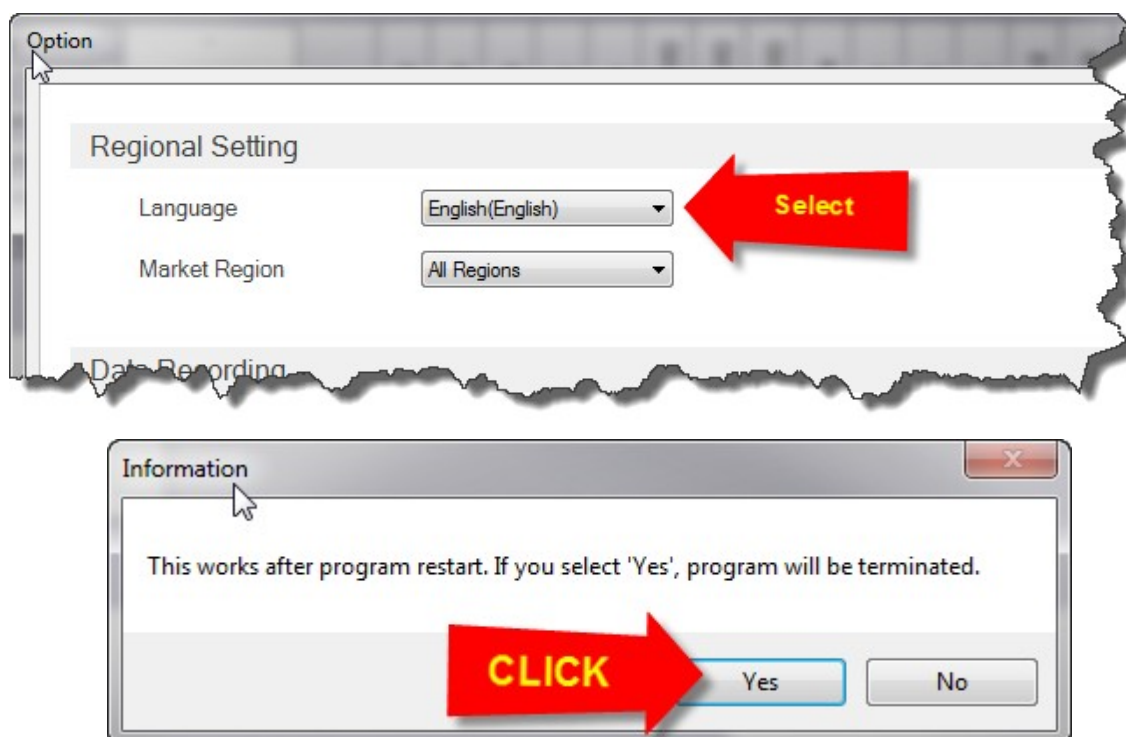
Option

Regional Setting

Language English(English)

Select

Market Region All Regions

Data Recording

Information

This works after program restart. If you select 'Yes', program will be terminated.

CLICK

Yes No